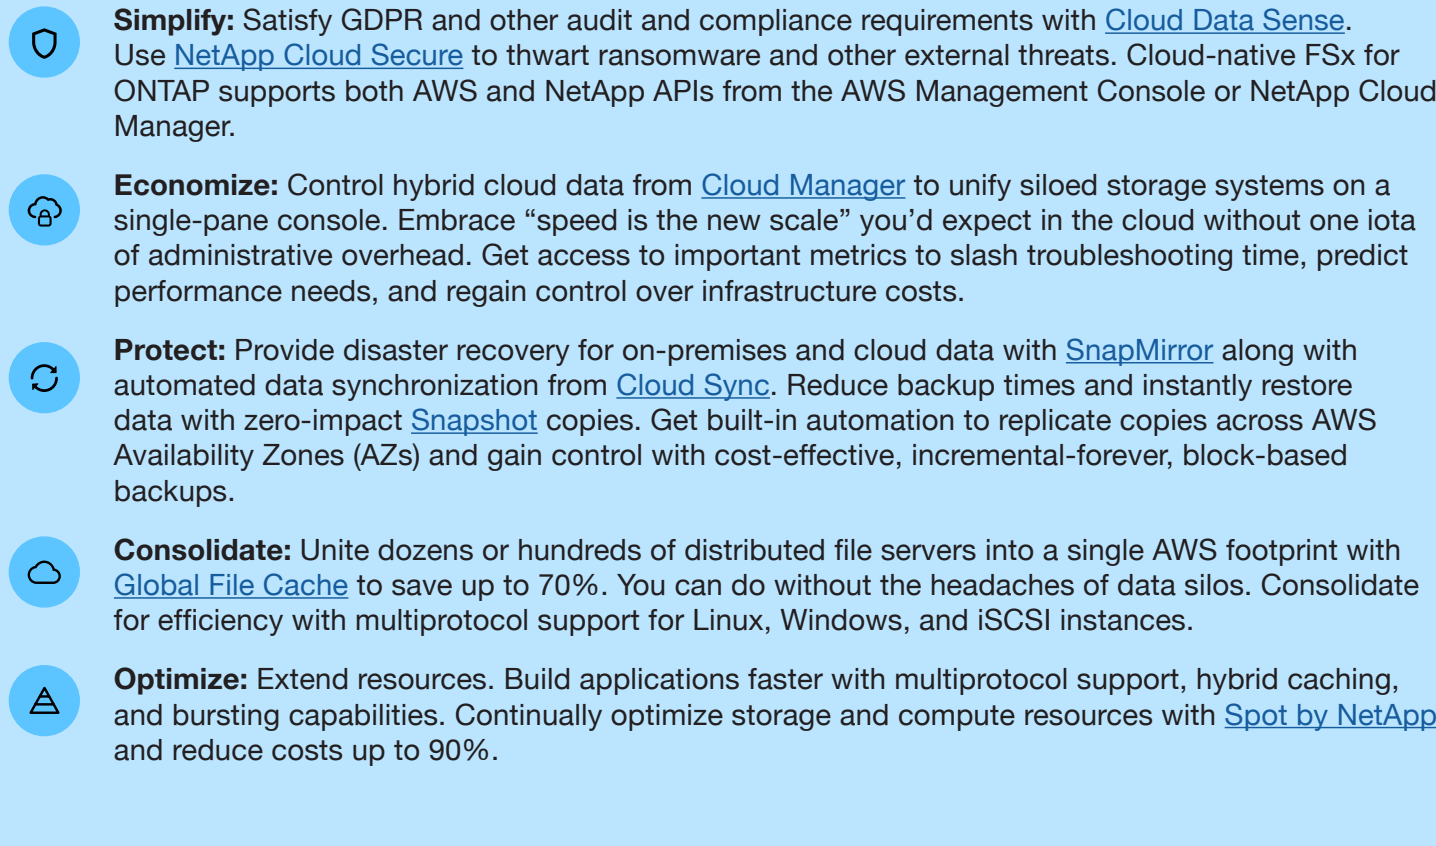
**Simplify:** Satisfy GDPR and other audit and compliance requirements with Cloud Data Sense. Use NetApp Cloud Secure to thwart ransomware and other external threats. Cloud-native FSx for ONTAP supports both AWS and NetApp APIs from the AWS Management Console or NetApp Cloud Manager.

**Economize:** Control hybrid cloud data from Cloud Manager to unify siloed storage systems on a single-pane console. Embrace “speed is the new scale” you’d expect in the cloud without one iota of administrative overhead. Get access to important metrics to slash troubleshooting time, predict performance needs, and regain control over infrastructure costs.

**Protect:** Provide disaster recovery for on-premises and cloud data with SnapMirror along with automated data synchronization from Cloud Sync. Reduce backup times and instantly restore data with zero-impact Snapshot copies. Get built-in automation to replicate copies across AWS Availability Zones (AZs) and gain control with cost-effective, incremental-forever, block-based backups.

**Consolidate:** Unite dozens or hundreds of distributed file servers into a single AWS footprint with Global File Cache to save up to 70%. You can do without the headaches of data silos. Consolidate for efficiency with multiprotocol support for Linux, Windows, and iSCSI instances.

**Optimize:** Extend resources. Build applications faster with multiprotocol support, hybrid caching, and bursting capabilities. Continually optimize storage and compute resources with Spot by NetApp and reduce costs up to 90%.